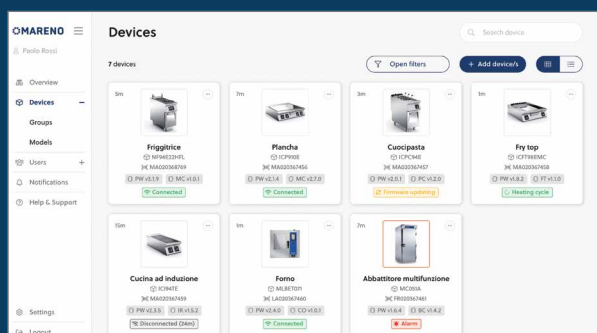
MARENO

Paolo Rossi

Overview

Devices

Groups

Models

Users

Notifications

Help & Support

Settings

Logout

Devices

Search device

7 devices

Open filters

+ Add device/s

5m

Friggitrice

NF94E22HFL

MA020367459

PW v3.1.9

MC v1.0.1

Connected

7m

Plancha

ICP90E

MA020367456

PW v2.1.4

MC v2.7.0

Connected

3m

Cuocipasta

ICPC94E

MA020367457

PW v2.0.1

PC v1.2.0

Firmware updating

1m

Fry top

ICFT98EMC

MA020367458

PW v1.8.2

FT v1.1.0

Heating cycle

15m

Cucina ad induzione

ICI94TE

MA020367459

PW v2.3.5

IR v1.5.2

Disconnected (24m)

1m

Forno

MLBET071

LA020367460

PW v2.4.0

CO v1.0.1

Connected

7m

Abbattitore multifunzione

MC051A

FR020367461

PW v1.6.4

BC v1.4.2

Alarm